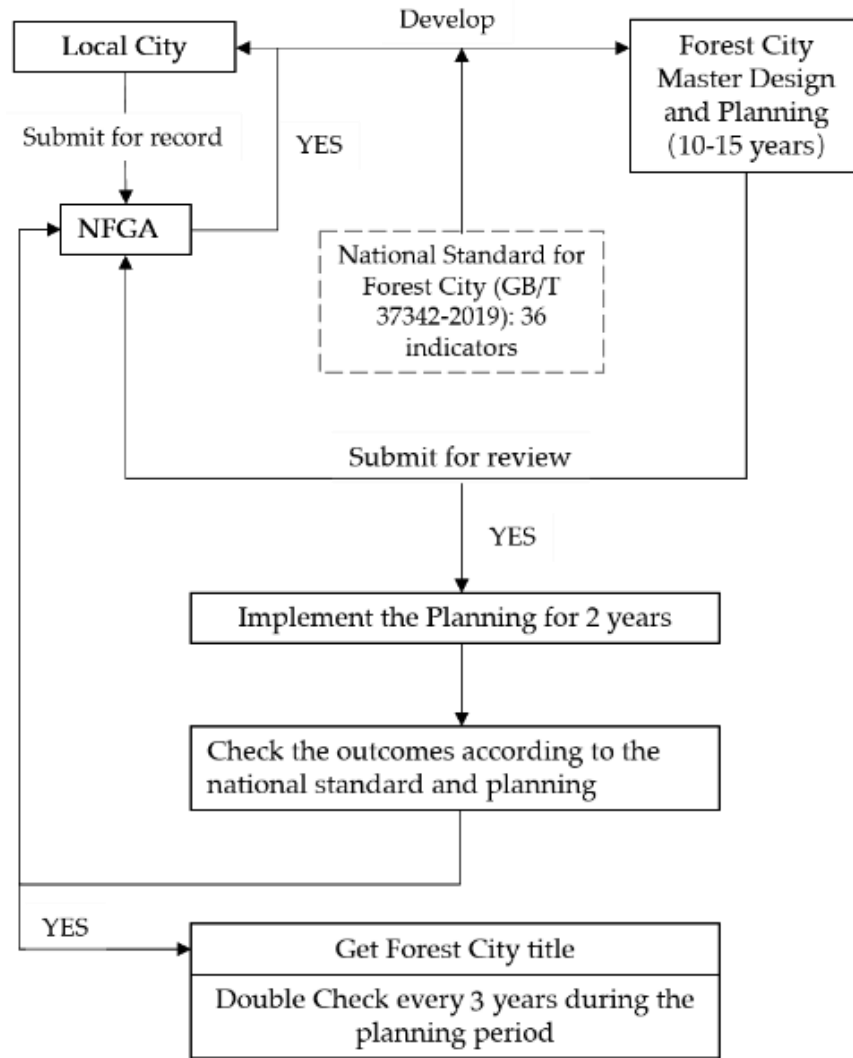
Local City

Develop

Forest City Master Design and Planning (10-15 years)

Submit for record

YES

NFGA

National Standard for Forest City (GB/T 37342-2019): 36 indicators

Submit for review

YES

Implement the Planning for 2 years

Check the outcomes according to the national standard and planning

YES

Get Forest City title

Double Check every 3 years during the planning period